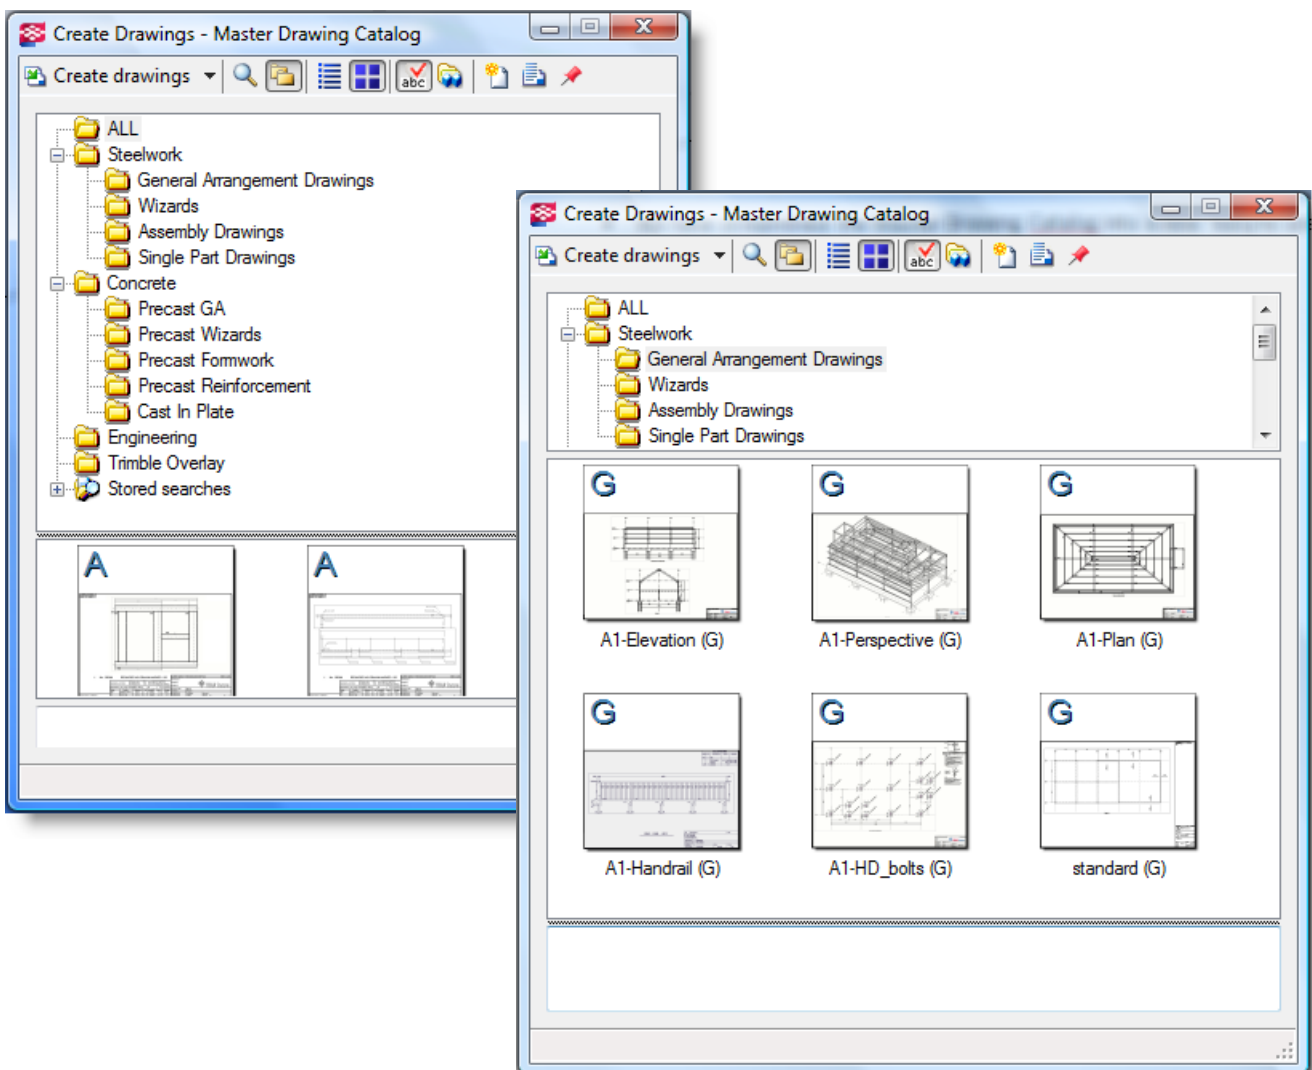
Create Drawings - Master Drawing Catalog

Create drawings

ALL
Steelwork
General Arrangement Drawings
Wizards
Assembly Drawings
Single Part Drawings
Concrete
Precast GA
Precast Wizards
Precast Formwork
Precast Reinforcement
Cast In Plate
Engineering
Trimble Overlay
Stored searches

A
A

Create Drawings - Master Drawing Catalog

Create drawings

ALL
Steelwork
General Arrangement Drawings
Wizards
Assembly Drawings
Single Part Drawings

G
A1-Elevation (G)
G
A1-Perspective (G)
G
A1-Plan (G)
G
A1-Handrail (G)
G
A1-HD_bolts (G)
G
standard (G)